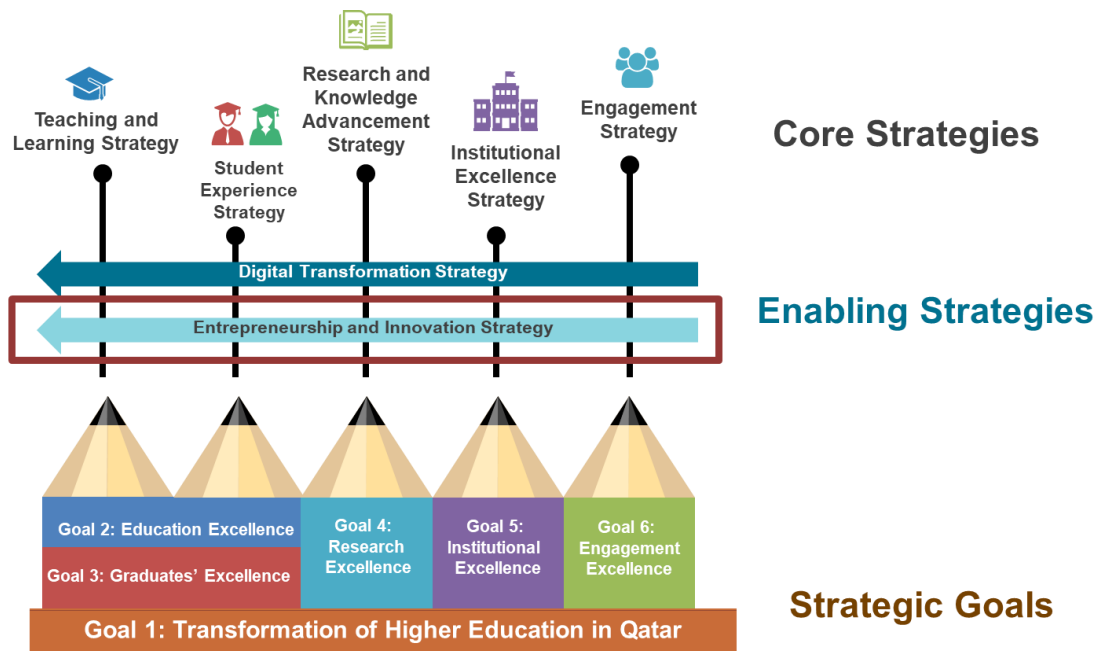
Teaching and Learning Strategy

Student Experience Strategy

Research and Knowledge Advancement Strategy

Institutional Excellence Strategy

Engagement Strategy

Core Strategies

Digital Transformation Strategy

Entrepreneurship and Innovation Strategy

Enabling Strategies

Goal 2: Education Excellence

Goal 3: Graduates' Excellence

Goal 4: Research Excellence

Goal 5: Institutional Excellence

Goal 6: Engagement Excellence

Goal 1: Transformation of Higher Education in Qatar

Strategic Goals